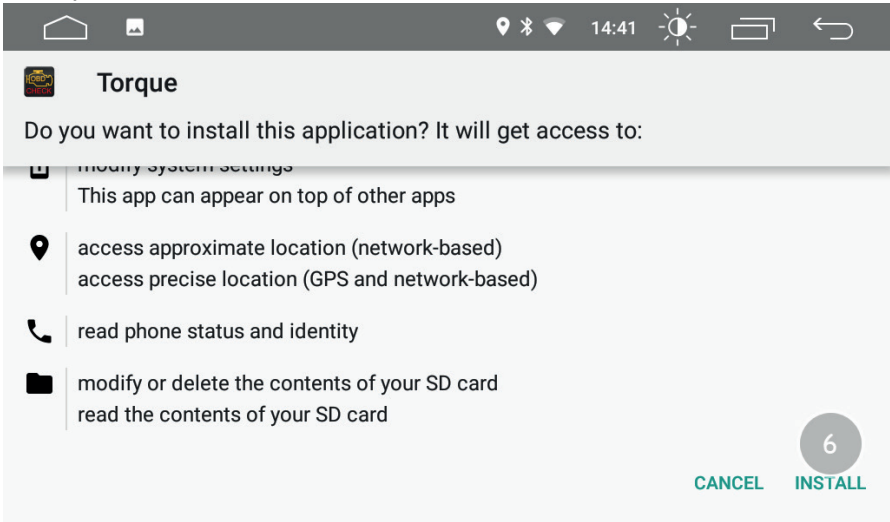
14:41

Torque

Do you want to install this application? It will get access to:

modify system settings
This app can appear on top of other apps

access approximate location (network-based)
access precise location (GPS and network-based)

read phone status and identity

modify or delete the contents of your SD card
read the contents of your SD card

6

CANCEL INSTALL